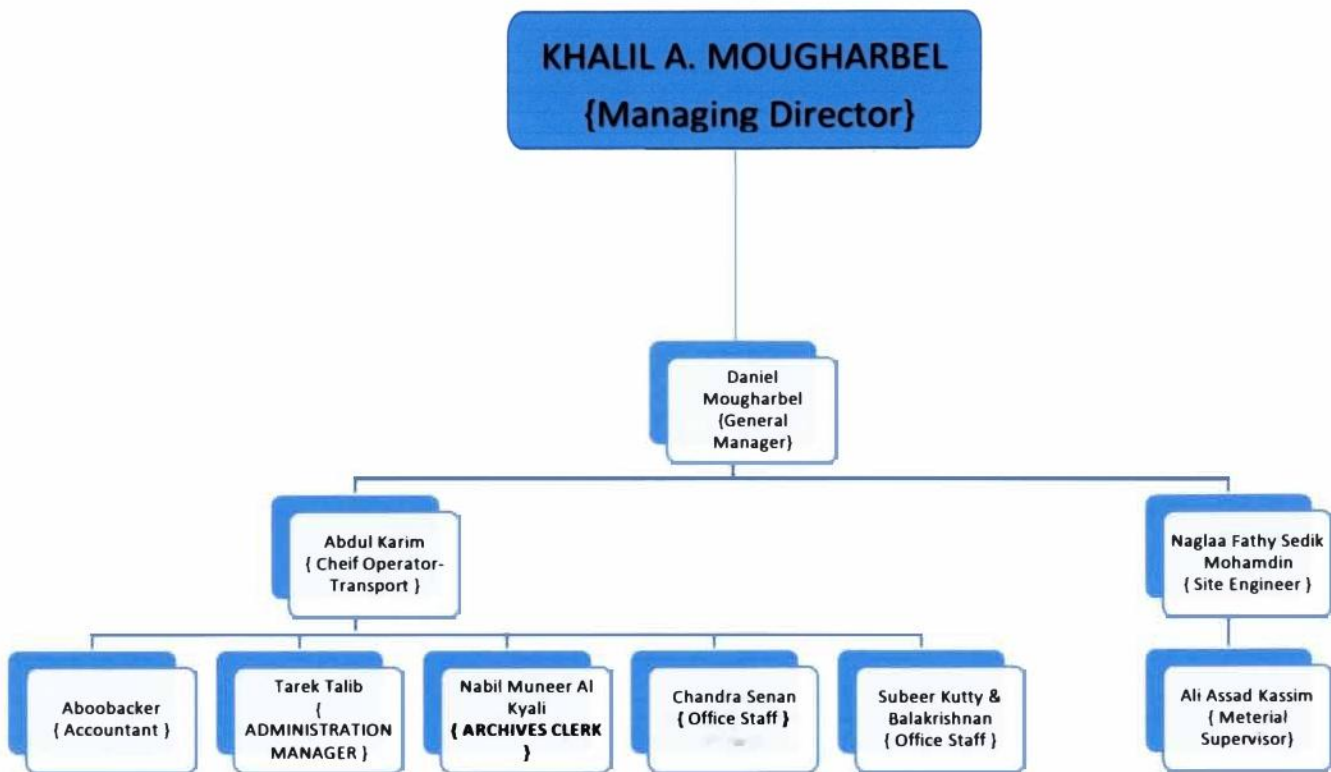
KHALIL A. MOUGHARBEL
{Managing Director}

Daniel Mougharbel {General Manager}

Abdul Karim { Cheif Operator-Transport }

Naglaa Fathy Sedik Mohamdin { Site Engineer }

Aboobacker { Accountant }

Tarek Talib { ADMINISTRATION MANAGER }

Nabil Muneer Al Kyali { ARCHIVES CLERK }

Chandra Senan { Office Staff }

Subeer Kutty & Balakrishnan { Office Staff }

Ali Assad Kassim { Meterial Supervisor}